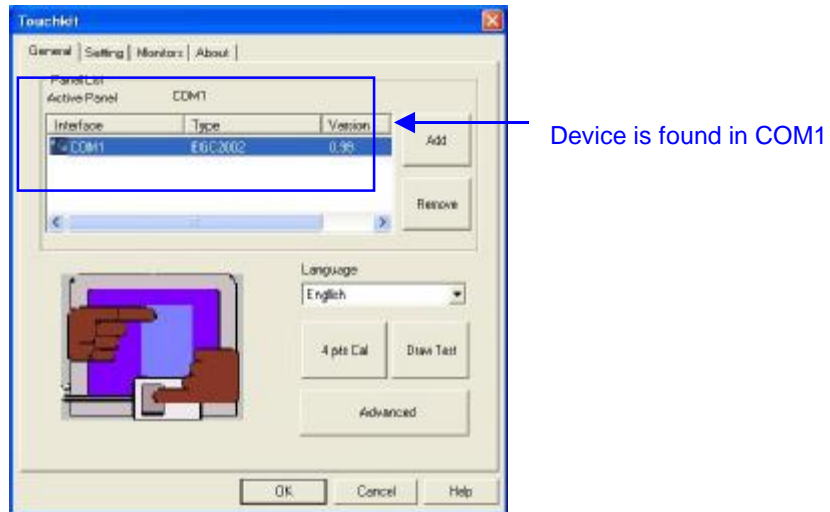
Touchkit

General | Setting | Monitors | About

Panel List
Active Panel COM1

| Interface | Type | Version |
|---|---|---|
| COM1 | EGC2002 | 0.98 |

Add

Remove

Device is found in COM1

Language
English

4 pts Cal

Draw Test

Advanced

OK Cancel Help